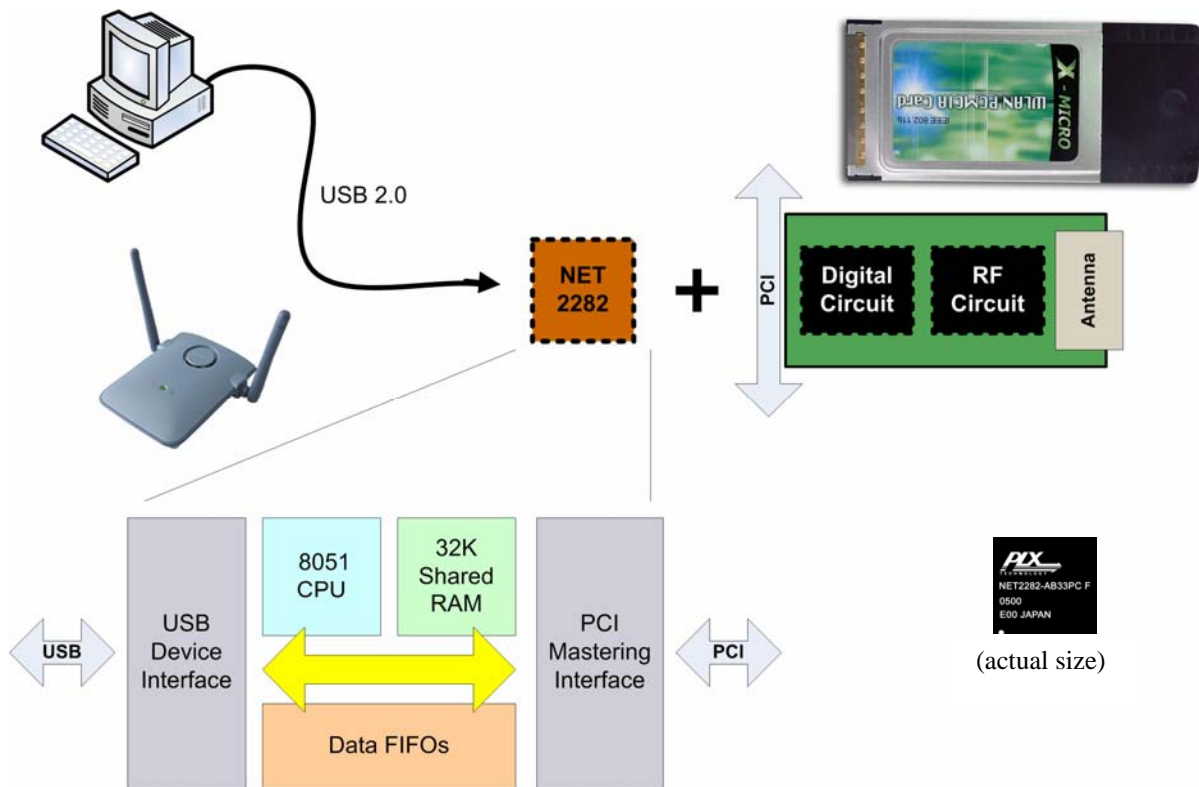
USB 2.0

NET 2282

+

PCI

Digital Circuit

RF Circuit

Antenna

X-MICRO

WLAN PCMCIA Card

IEEE 802.11b

USB

USB Device Interface

8051 CPU

32K Shared RAM

Data FIFOs

PCI Mastering Interface

PCI

PLX TECHNOLOGY

NET2282-AB33PC F

0500

E00 JAPAN

(actual size)